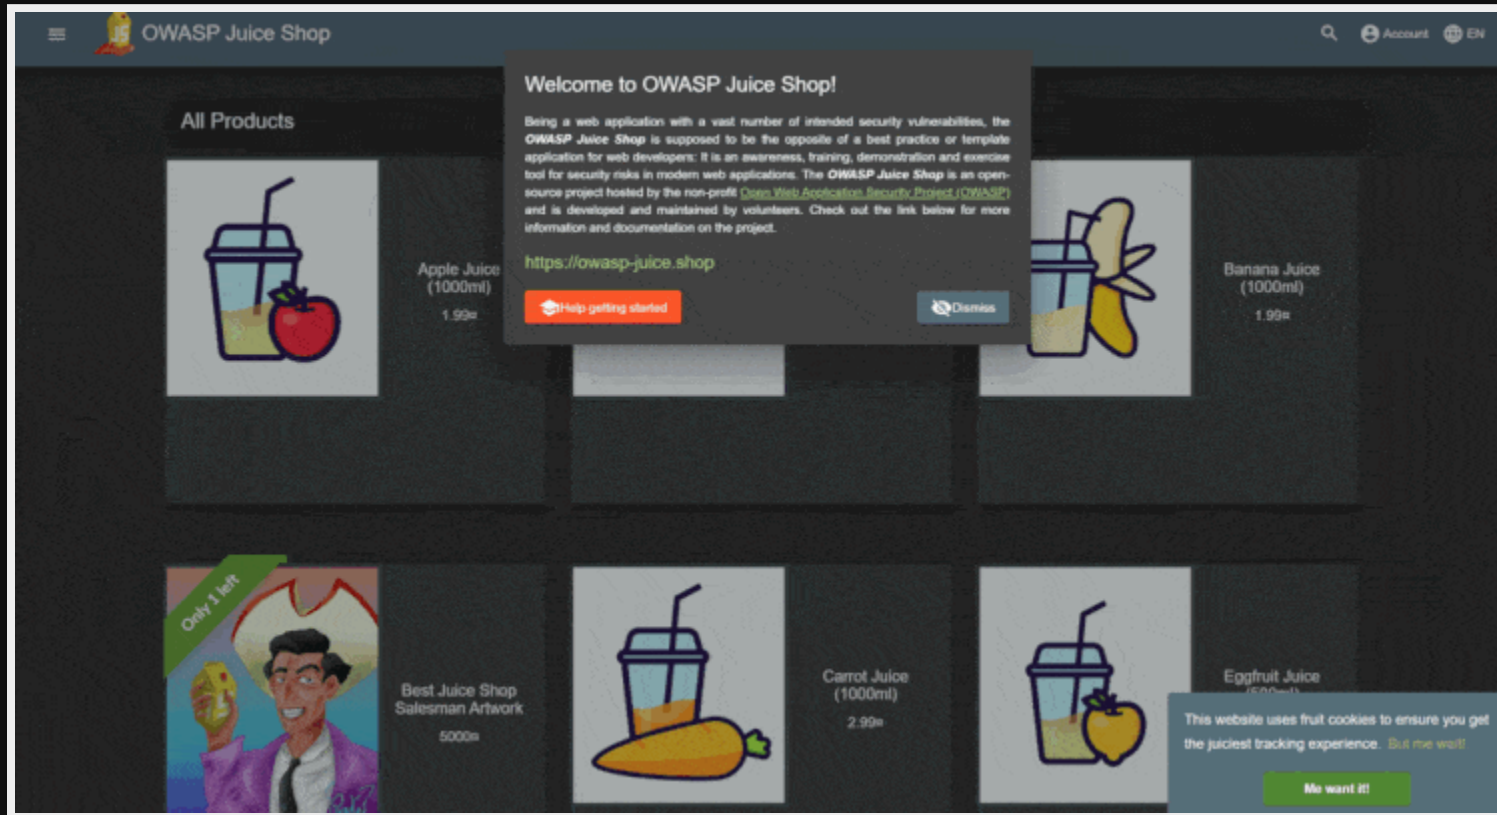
OWASP Juice Shop

Account EN

All Products

Welcome to OWASP Juice Shop!

Being a web application with a vast number of intended security vulnerabilities, the *OWASP Juice Shop* is supposed to be the opposite of a best practice or template application for web developers: It is an awareness, training, demonstration and exercise tool for security risks in modern web applications. The *OWASP Juice Shop* is an open-source project hosted by the non-profit Open Web Application Security Project (OWASP) and is developed and maintained by volunteers. Check out the link below for more information and documentation on the project.

https://owasp-juice.shop

Help getting started

Dismiss

Apple Juice (1000ml)
1.99¤

Banana Juice (1000ml)
1.99¤

Only 1 left

Best Juice Shop Salesman Artwork
5000¤

Carrot Juice (1000ml)
2.99¤

Eggfruit Juice
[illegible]

This website uses fruit cookies to ensure you get the juiciest tracking experience. But me wait!

Me want it!